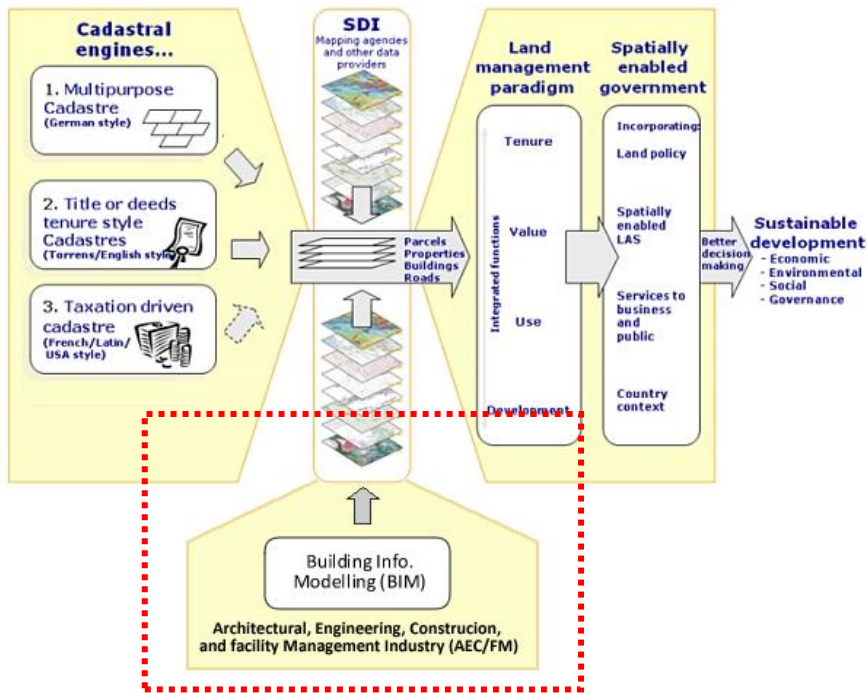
Cadastral engines...

1. Multipurpose Cadastre
(German style)

2. Title or deeds tenure style Cadastres
(Torrens/English style)

3. Taxation driven cadastre
(French/Latin/ USA style)

SDI
Mapping agencies and other data providers

Parcels
Properties
Buildings
Roads

Land management paradigm

Tenure

Value

Use

Development

Integrated functions

Spatially enabled government

Incorporating:

Land policy

Spatially enabled LAS

Services to business and public

Country context

Better decision making

Sustainable development
- Economic
- Environmental
- Social
- Governance

Building Info. Modelling (BIM)

Architectural, Engineering, Construcion, and facility Management Industry (AEC/FM)